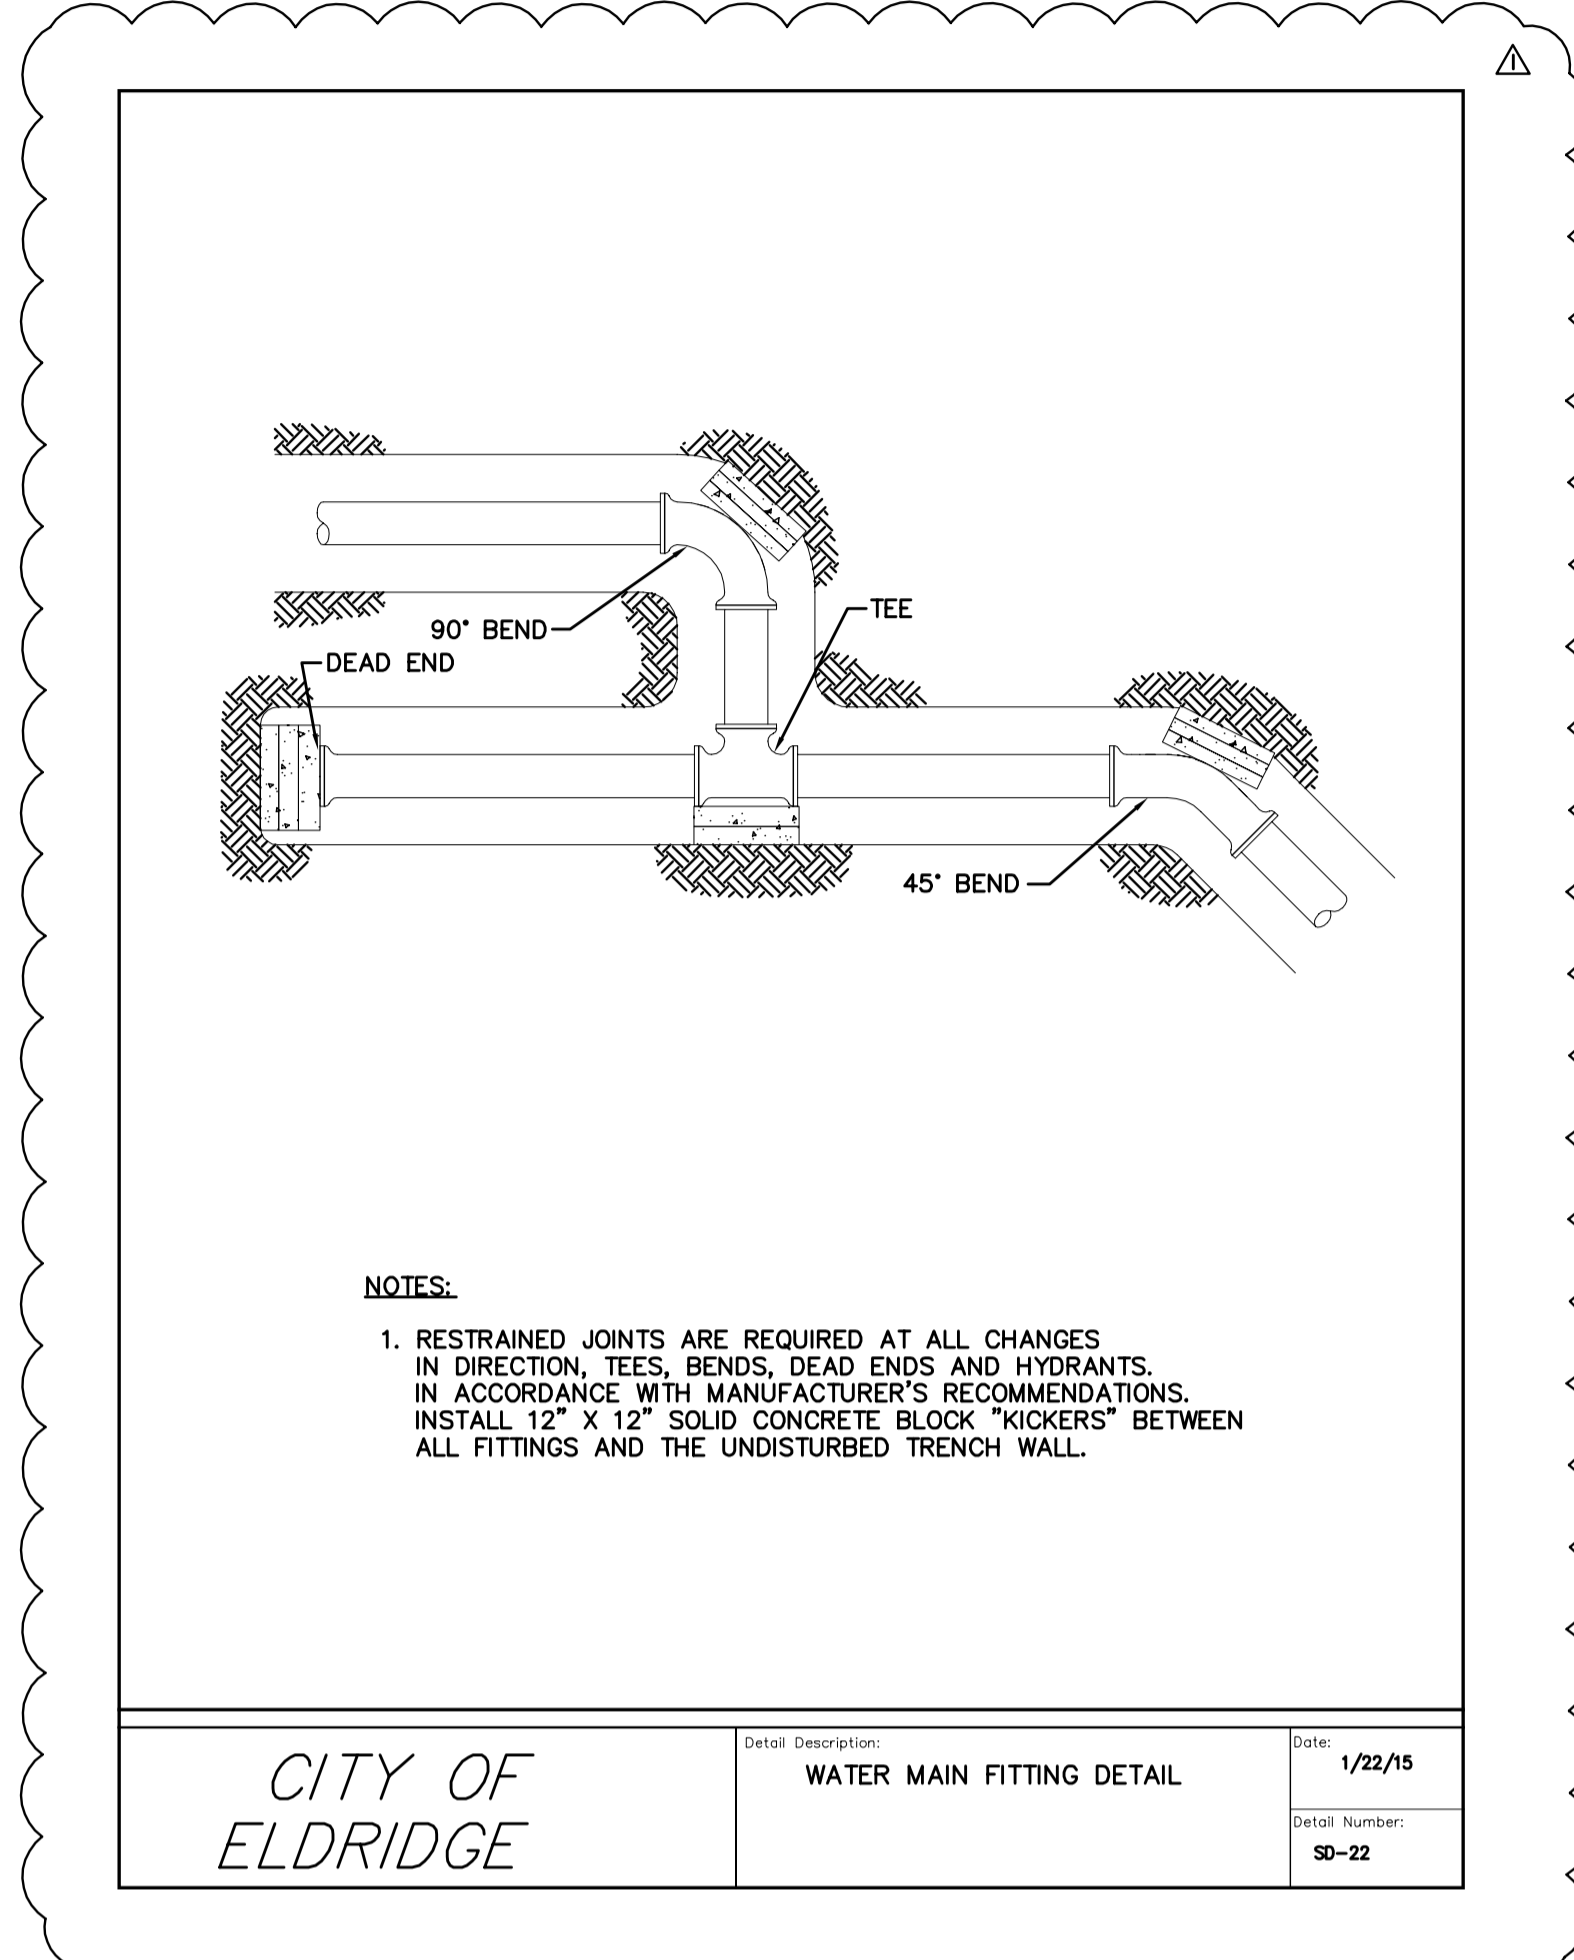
1

TEE

90° BEND

DEAD END

45° BEND

NOTES:

1. RESTRAINED JOINTS ARE REQUIRED AT ALL CHANGES IN DIRECTION, TEES, BENDS, DEAD ENDS AND HYDRANTS. IN ACCORDANCE WITH MANUFACTURER'S RECOMMENDATIONS. INSTALL 12" X 12" SOLID CONCRETE BLOCK "KICKERS" BETWEEN ALL FITTINGS AND THE UNDISTURBED TRENCH WALL.

| CITY OF ELDRIDGE | Detail Description: WATER MAIN FITTING DETAIL | Date: 1/22/15 |
|---|---|---|
| | | Detail Number: SD-22 |